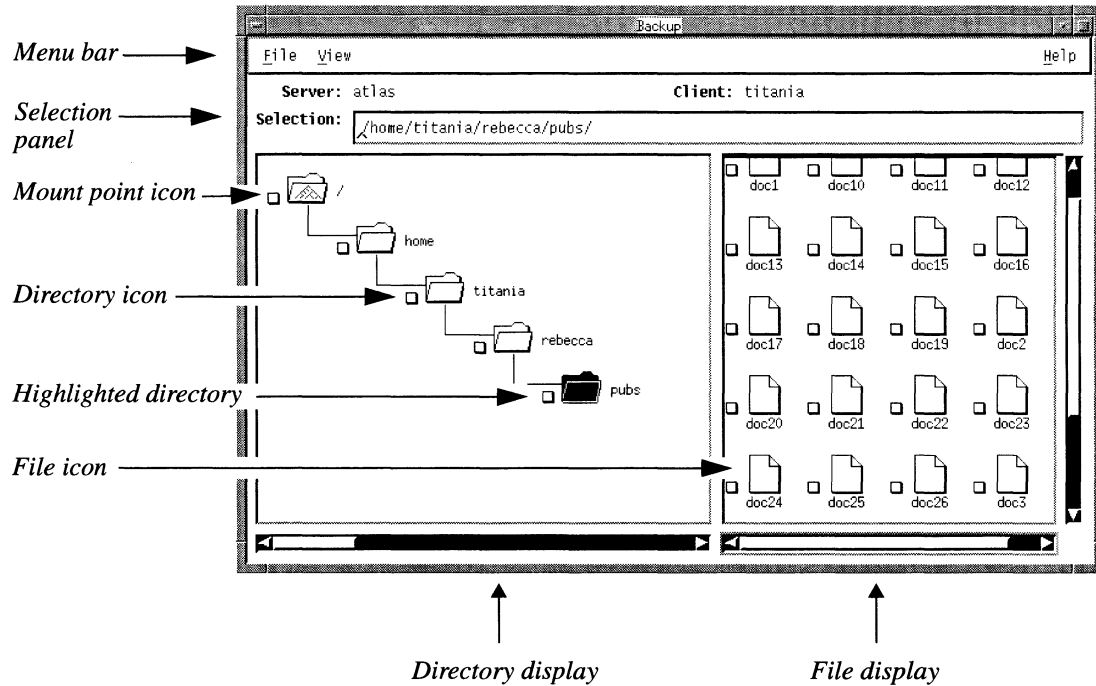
Backup

Menu bar

File View Help

Selection panel

Server: atlas Client: titania

Selection: /home/titania/rebecca/pubs/

Mount point icon

/

home

Directory icon

titania

rebecca

Highlighted directory

pubs

File icon

doc1 doc10 doc11 doc12

doc13 doc14 doc15 doc16

doc17 doc18 doc19 doc2

doc20 doc21 doc22 doc23

doc24 doc25 doc26 doc3

Directory display

File display